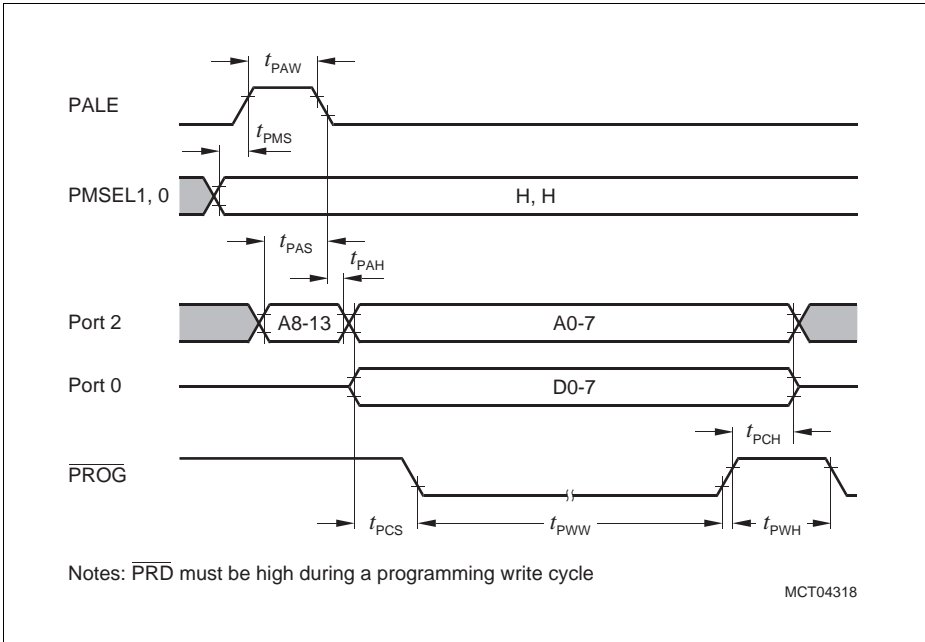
$t_{PAW}$

PALE

$t_{PMS}$

PMSEL1, 0

H, H

$t_{PAS}$

$t_{PAH}$

Port 2

A8-13

A0-7

Port 0

D0-7

$t_{PCH}$

$\overline{PROG}$

$t_{PCS}$

$t_{PWW}$

$t_{PWH}$

Notes: $\overline{PRD}$ must be high during a programming write cycle

MCT04318